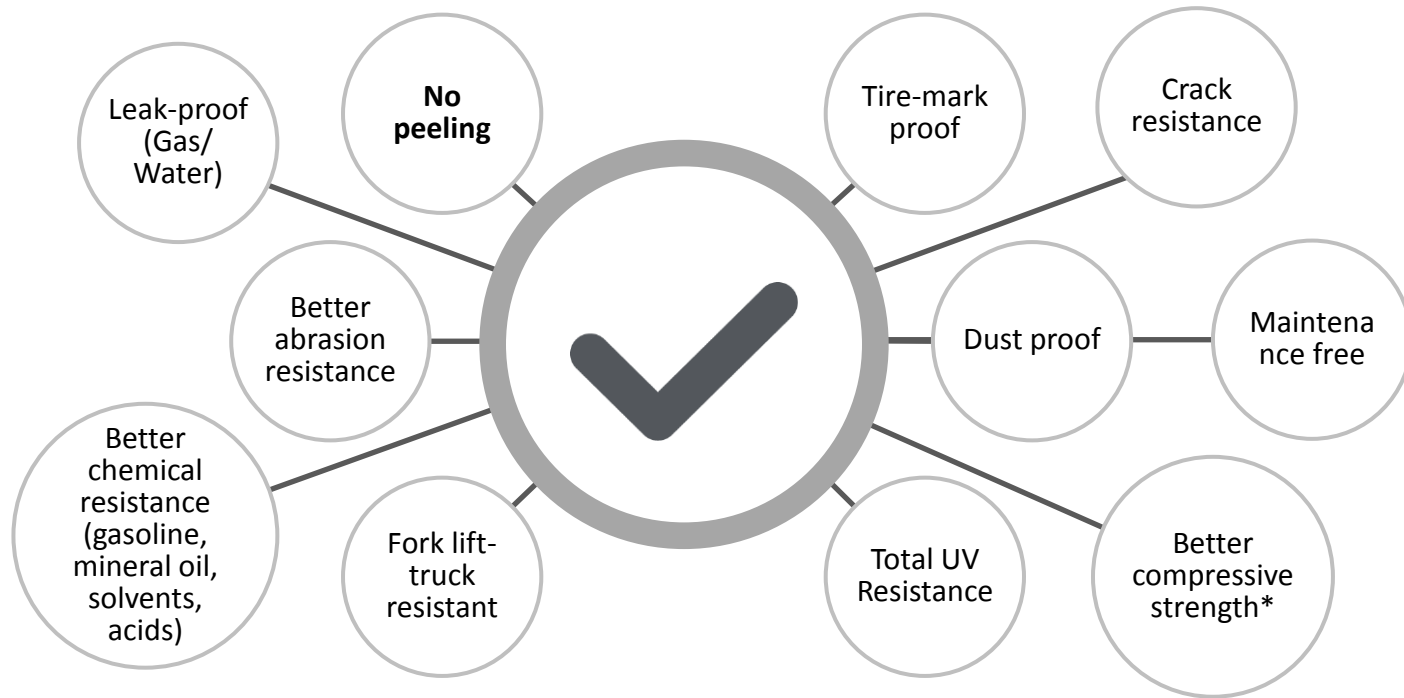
Leak-proof (Gas/ Water)

No peeling

Tire-mark proof

Crack resistance

Better abrasion resistance

Dust proof

Maintena nce free

Better chemical resistance (gasoline, mineral oil, solvents, acids)

Fork lift-truck resistant

Total UV Resistance

Better compressive strength*